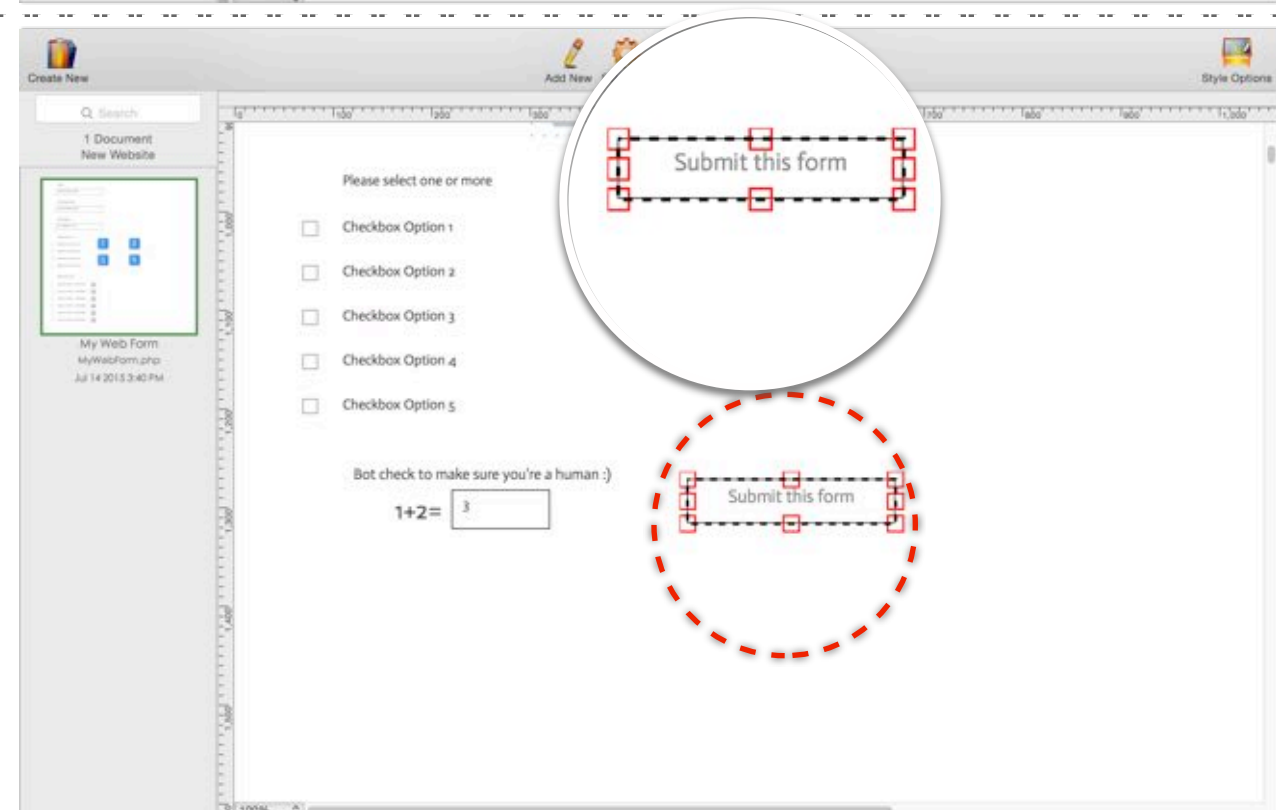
Create New

Add New

Style Options

Search

1 Document
New Website

My Web Form
MyWebForm.php
Jul 14 2015 3:40 PM

Submit this form

Please select one or more

Checkbox Option 1

Checkbox Option 2

Checkbox Option 3

Checkbox Option 4

Checkbox Option 5

Bot check to make sure you're a human :)

1+2= 3

Submit this form